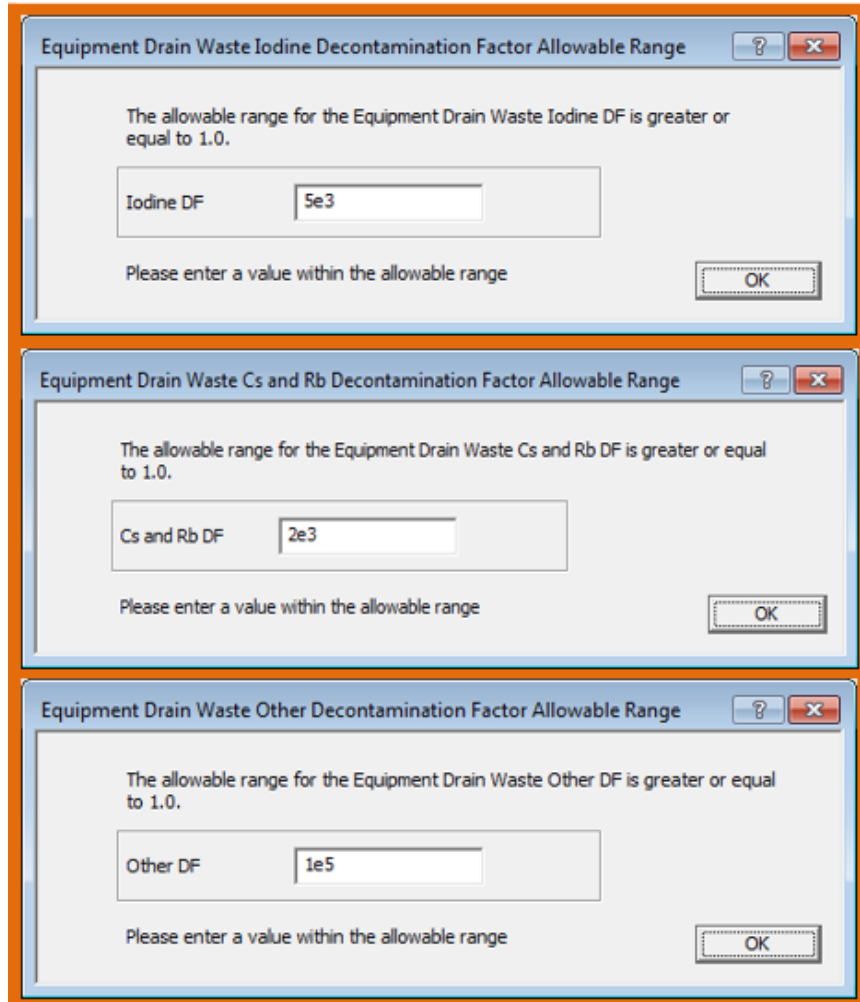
Equipment Drain Waste Iodine Decontamination Factor Allowable Range

?

The allowable range for the Equipment Drain Waste Iodine DF is greater or equal to 1.0.

Iodine DF 5e3

Please enter a value within the allowable range

OK

Equipment Drain Waste Cs and Rb Decontamination Factor Allowable Range

?

The allowable range for the Equipment Drain Waste Cs and Rb DF is greater or equal to 1.0.

Cs and Rb DF 2e3

Please enter a value within the allowable range

OK

Equipment Drain Waste Other Decontamination Factor Allowable Range

?

The allowable range for the Equipment Drain Waste Other DF is greater or equal to 1.0.

Other DF 1e5

Please enter a value within the allowable range

OK